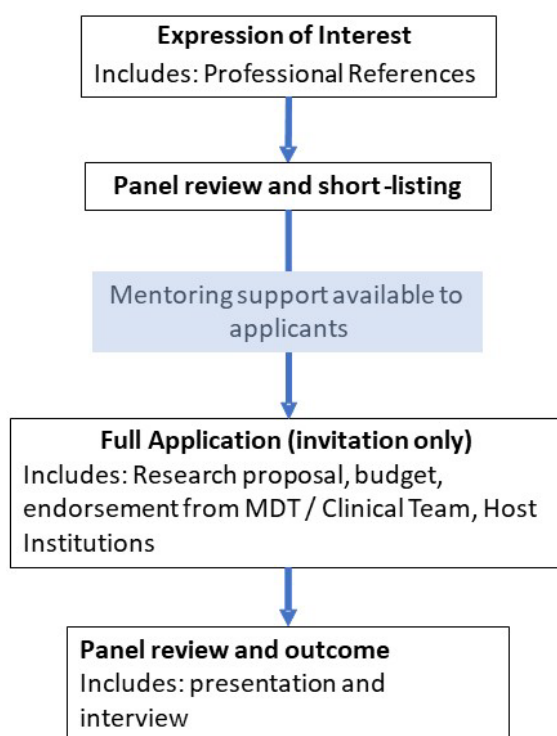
**Expression of Interest**
Includes: Professional References

**Panel review and short-listing**

Mentoring support available to applicants

**Full Application (invitation only)**
Includes: Research proposal, budget, endorsement from MDT / Clinical Team, Host Institutions

**Panel review and outcome**
Includes: presentation and interview